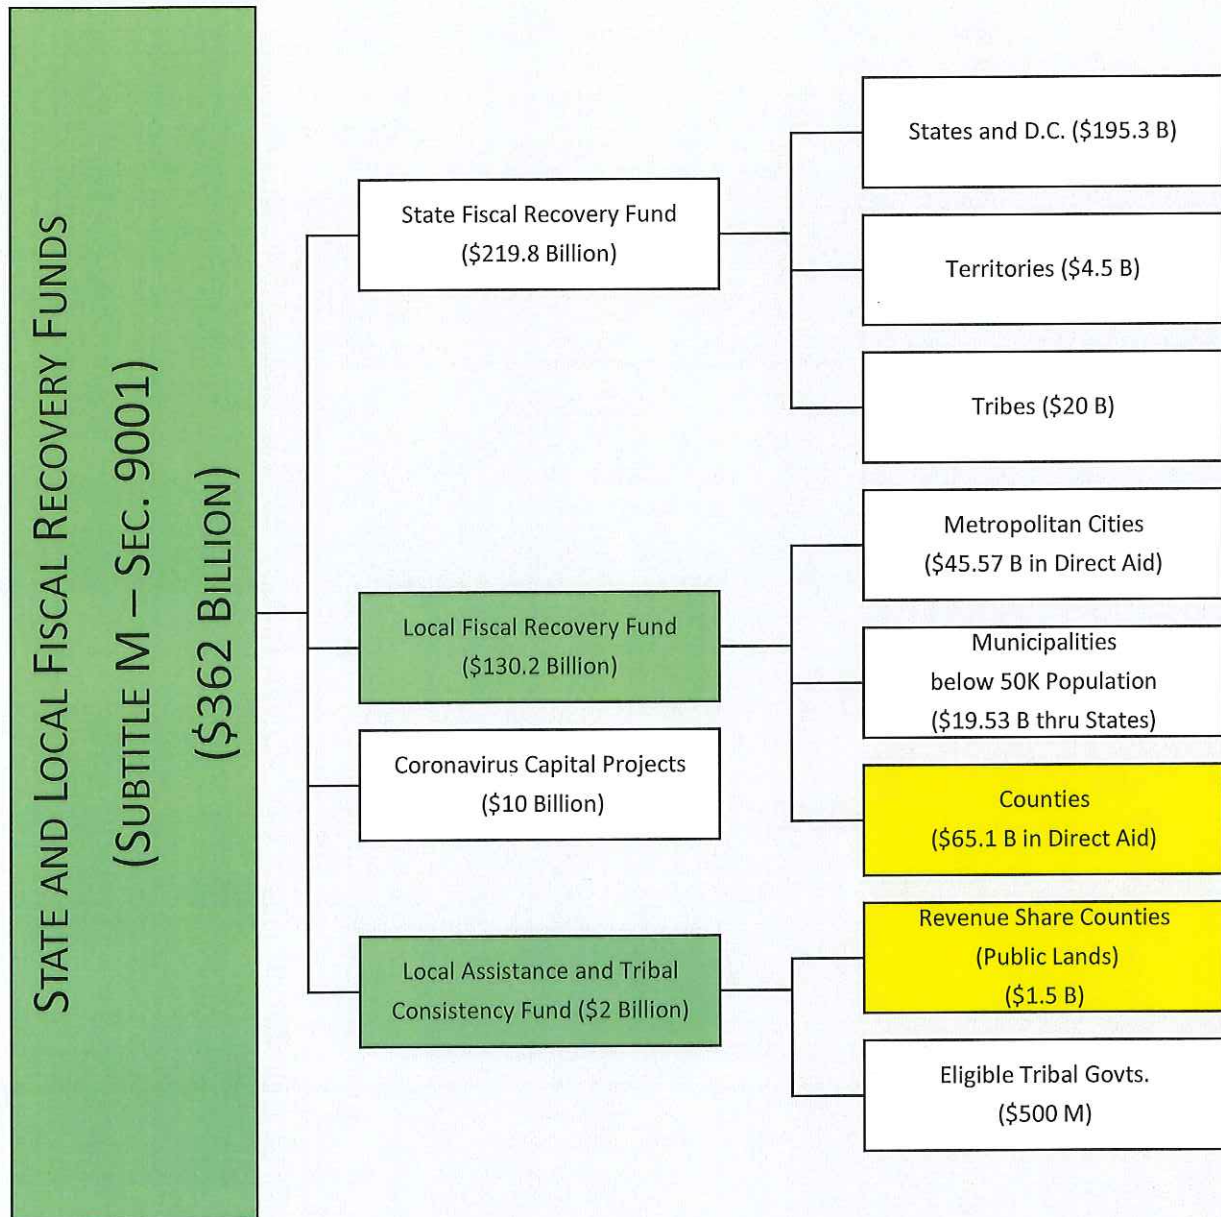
STATE AND LOCAL FISCAL RECOVERY FUNDS
(SUBTITLE M – SEC. 9001)
($362 BILLION)

State Fiscal Recovery Fund
($219.8 Billion)

States and D.C. ($195.3 B)

Territories ($4.5 B)

Tribes ($20 B)

Local Fiscal Recovery Fund
($130.2 Billion)

Metropolitan Cities
($45.57 B in Direct Aid)

Municipalities
below 50K Population
($19.53 B thru States)

Counties
($65.1 B in Direct Aid)

Coronavirus Capital Projects
($10 Billion)

Local Assistance and Tribal
Consistency Fund ($2 Billion)

Revenue Share Counties
(Public Lands)
($1.5 B)

Eligible Tribal Govts.
($500 M)